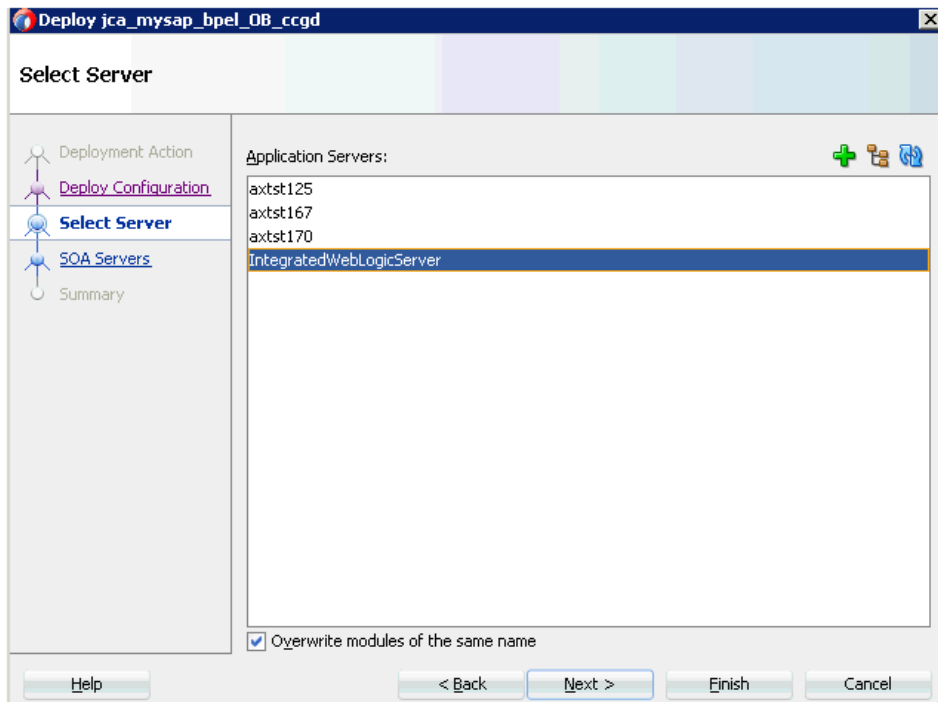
Deploy jca_mysap_bpel_OB_ccgd

Select Server

Deployment Action
Deploy Configuration
Select Server
SOA Servers
Summary

Application Servers:

axtst125
axtst167
axtst170
IntegratedWebLogicServer

Overwrite modules of the same name

Help
< Back
Next >
Finish
Cancel